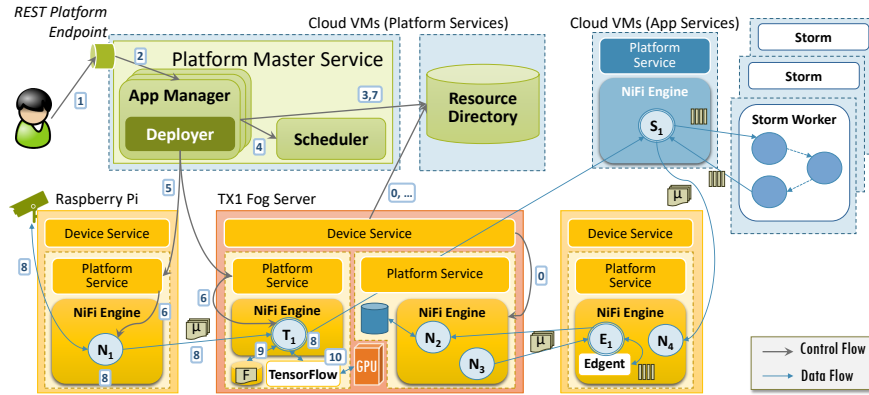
REST Platform Endpoint

Cloud VMs (Platform Services)

Cloud VMs (App Services)

Platform Master Service

App Manager

Deployer

Scheduler

Resource Directory

Platform Service

NiFi Engine

$S_1$

Storm

Storm

Storm Worker

1

2

3,7

4

5

0, ...

Raspberry Pi

TX1 Fog Server

Device Service

Platform Service

NiFi Engine

$N_1$

Device Service

Platform Service

NiFi Engine

$T_1$

TensorFlow

GPU

Platform Service

NiFi Engine

$N_2$

$N_3$

Device Service

Platform Service

NiFi Engine

$E_1$

$N_4$

Edgent

8

6

8

6

9

8

10

8

0

μ

μ

μ

μ

F

Control Flow

Data Flow